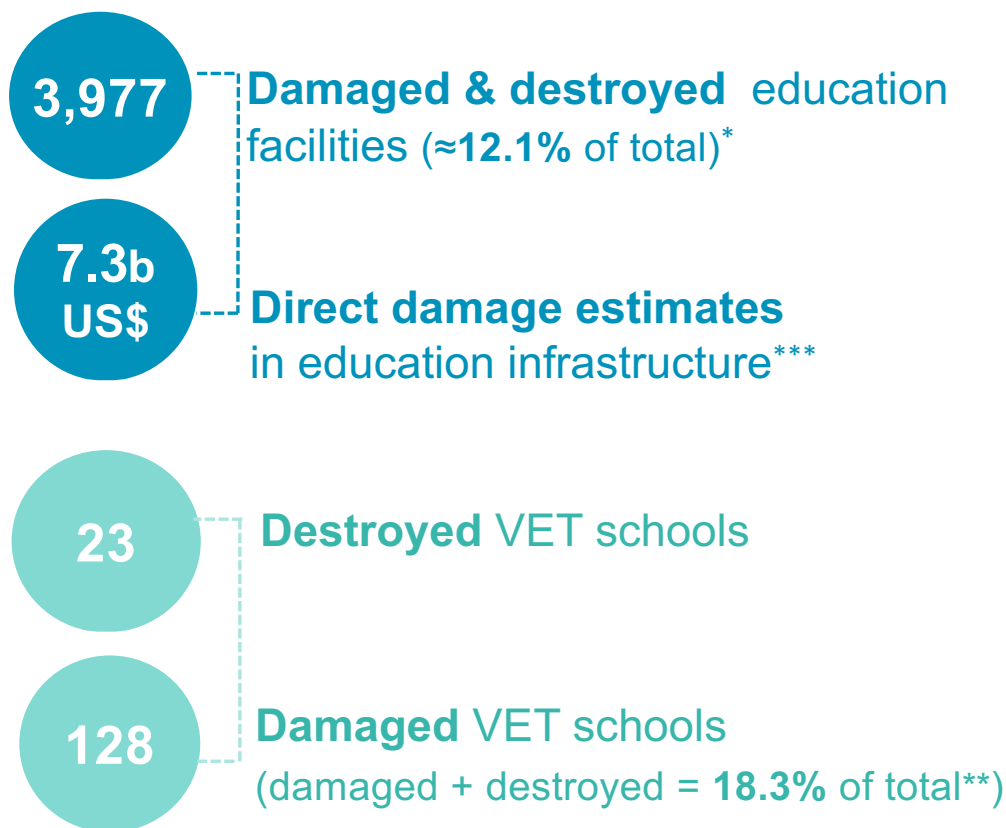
3,977

Damaged & destroyed education facilities (≈12.1% of total)*

7.3b US$

Direct damage estimates in education infrastructure***

23

Destroyed VET schools

128

Damaged VET schools (damaged + destroyed = 18.3% of total**)